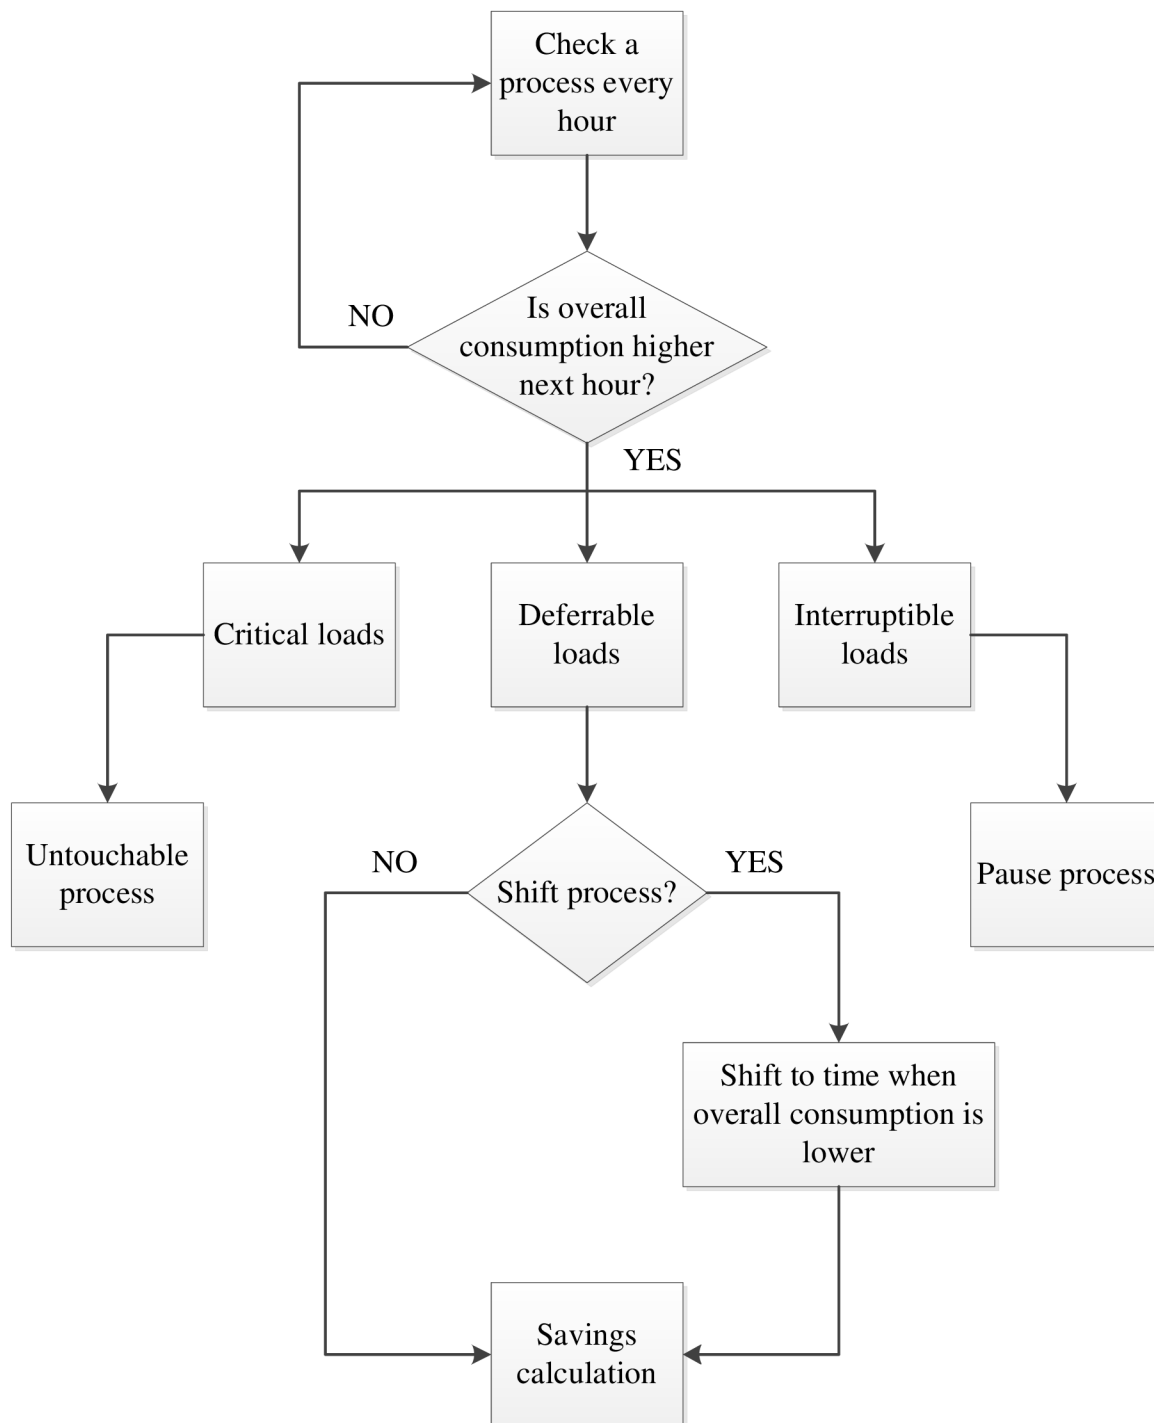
Check a process every hour

NO

Is overall consumption higher next hour?

YES

Critical loads

Deferrable loads

Interruptible loads

Untouchable process

NO

Shift process?

YES

Pause process

Shift to time when overall consumption is lower

Savings calculation